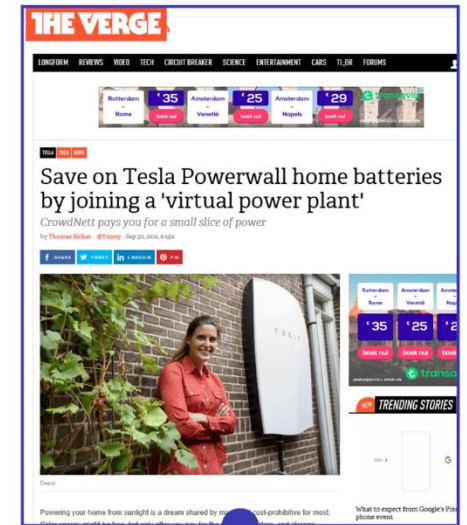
THE VERGE

LONGFORM REVIEWS VIDEO TECH CIRCUIT BREAKER SCIENCE ENTERTAINMENT CARS TL;DR FORUMS

Rotterdam - Rome €35 boek nu! Amsterdam - Venetië €25 boek nu! Amsterdam - Napels €29 boek nu! transavia

TESLA TECH HOME

Save on Tesla Powerwall home batteries by joining a 'virtual power plant'

CrowdNett pays you for a small slice of power

by Thomas Ricker · @Trixxy · Sep 30, 2016, 6:45a

SHARE TWEET LINKEDIN PIN

TESLA

Eneco

Powering your home from sunlight is a dream shared by m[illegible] cost-prohibitive for most. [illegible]

Rotterdam - Rome €35 boek nu! Amsterdam - Venetië €25 boek nu! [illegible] €29 boek nu! transavia

NEW TRENDING STORIES

What to expect from Google's Pixel phone event